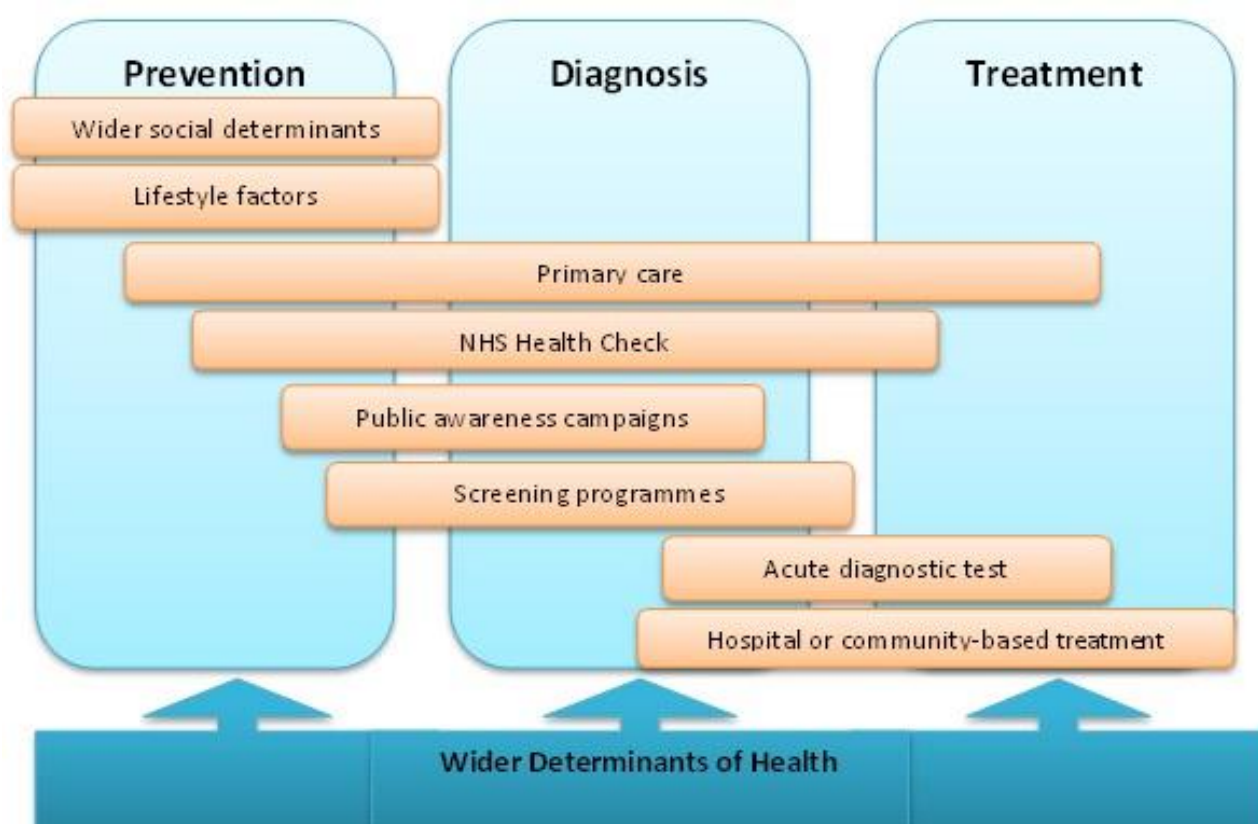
Prevention

Diagnosis

Treatment

Wider social determinants

Lifestyle factors

Primary care

NHS Health Check

Public awareness campaigns

Screening programmes

Acute diagnostic test

Hospital or community-based treatment

Wider Determinants of Health